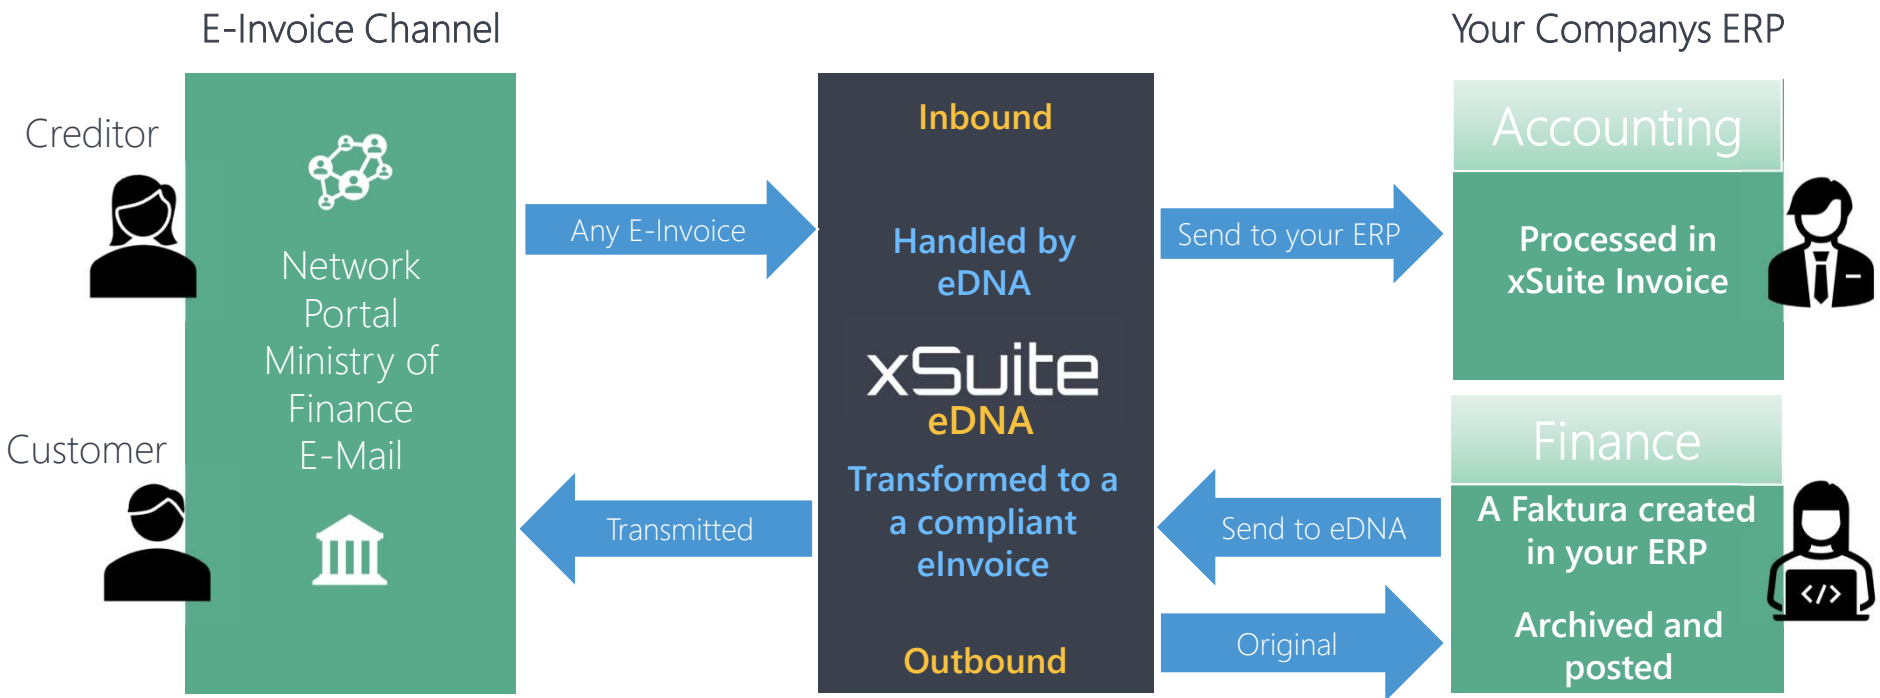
E-Invoice Channel

Your Companys ERP

Creditor

Customer

Network
Portal
Ministry of
Finance
E-Mail

Any E-Invoice

Transmitted

Inbound

Handled by eDNA

xSuite
eDNA

Transformed to a a compliant eInvoice

Outbound

Send to your ERP

Send to eDNA

Original

Accounting

Processed in xSuite Invoice

Finance

A Faktura created in your ERP

Archived and posted

</>